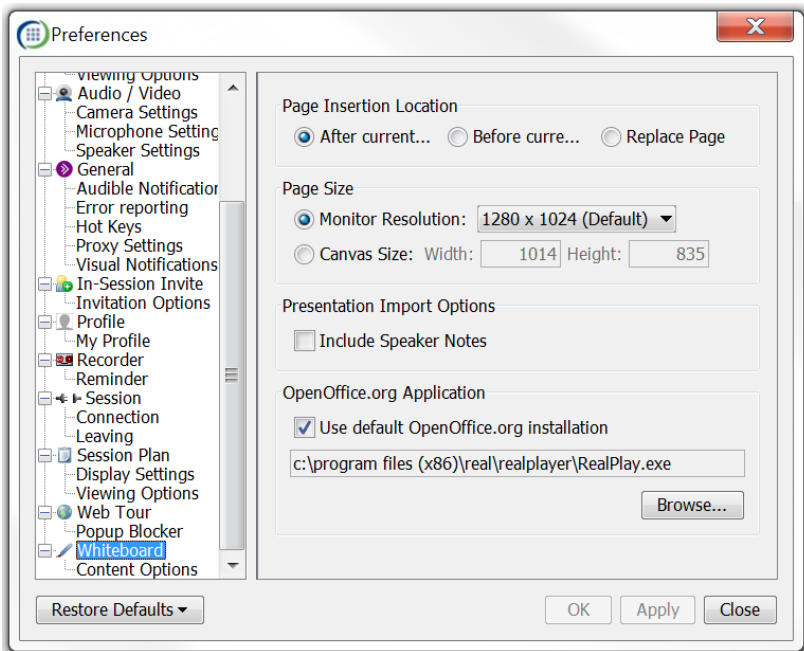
Preferences

Viewing Options
Audio / Video
Camera Settings
Microphone Setting
Speaker Settings
General
Audible Notification
Error reporting
Hot Keys
Proxy Settings
Visual Notifications
In-Session Invite
Invitation Options
Profile
My Profile
Recorder
Reminder
Session
Connection
Leaving
Session Plan
Display Settings
Viewing Options
Web Tour
Popup Blocker
Whiteboard
Content Options

Page Insertion Location
After current... Before curre... Replace Page

Page Size
Monitor Resolution: 1280 x 1024 (Default)
Canvas Size: Width: 1014 Height: 835

Presentation Import Options
Include Speaker Notes

OpenOffice.org Application
Use default OpenOffice.org installation
c:\program files (x86)\real\realplayer\RealPlay.exe
Browse...

Restore Defaults
OK Apply Close